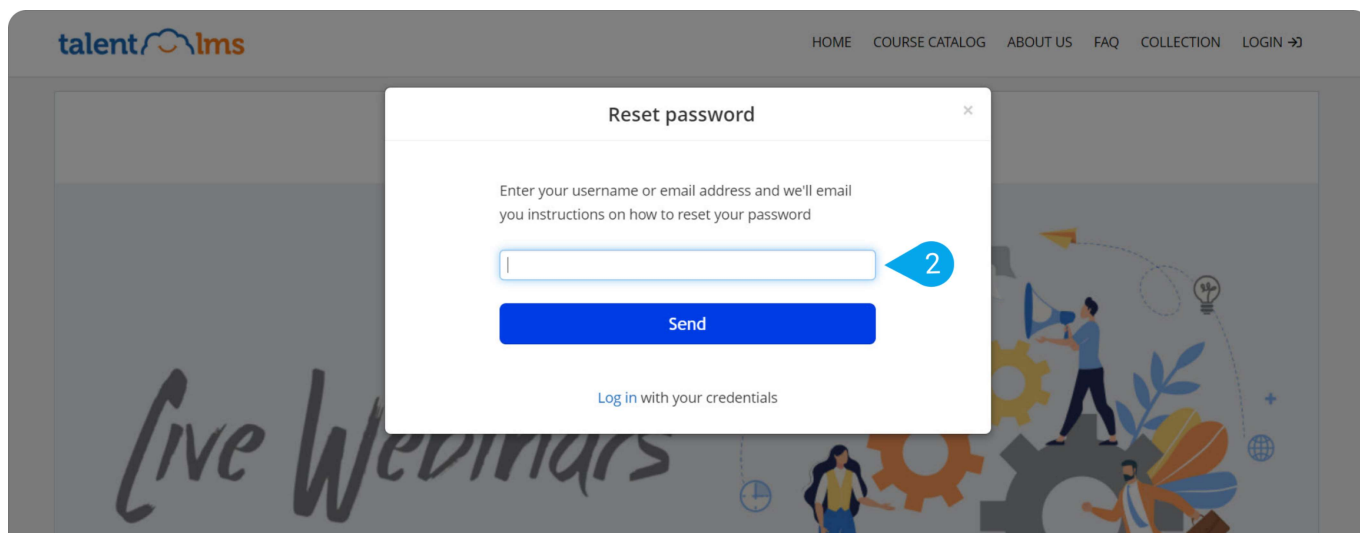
talentlms

HOME COURSE CATALOG ABOUT US FAQ COLLECTION LOGIN

Reset password

×

Enter your username or email address and we'll email you instructions on how to reset your password

2

Send

Log in with your credentials

Live Webinars